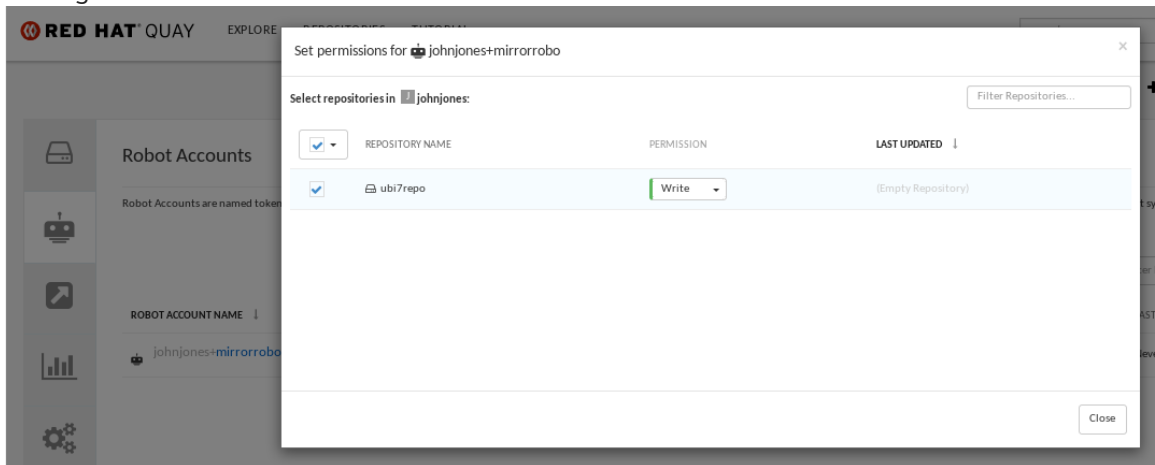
RED HAT QUAY EXPLORE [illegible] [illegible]

Set permissions for johnjones+mirrorrobo

×

Select repositories in johnjones:

Filter Repositories...

REPOSITORY NAME

PERMISSION

LAST UPDATED ↓

ubi7repo

Write

(Empty Repository)

Close

Robot Accounts

Robot Accounts are named token

ROBOT ACCOUNT NAME ↓

johnjones+mirrorrobo